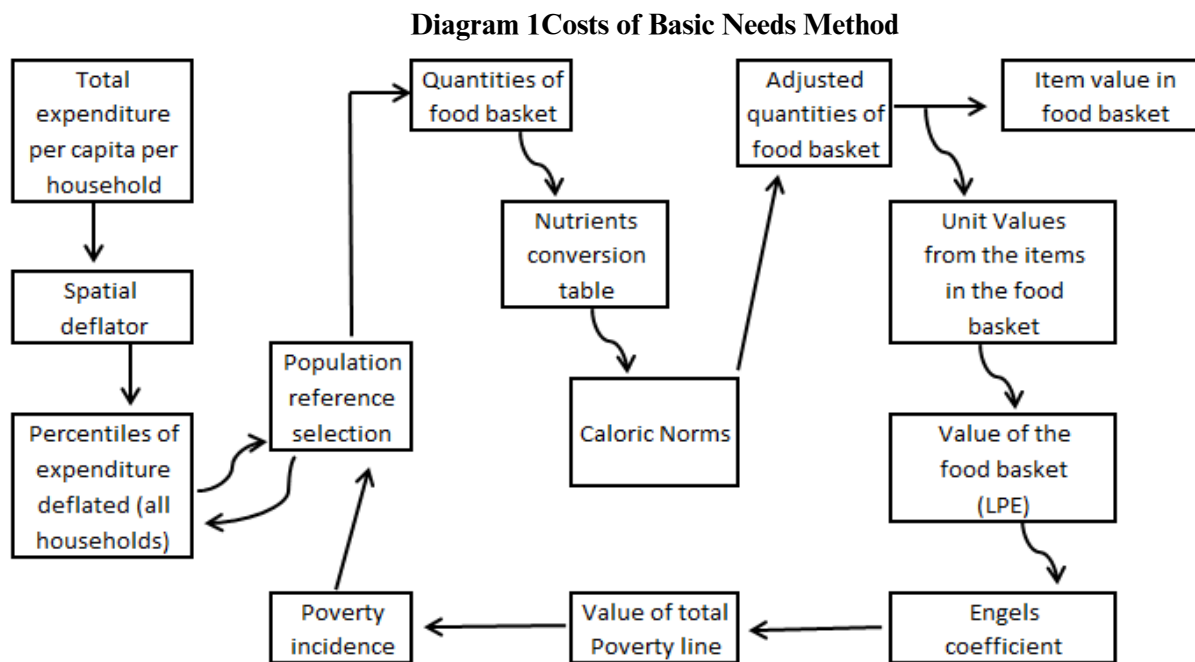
Diagram 1Costs of Basic Needs Method

Total expenditure per capita per household

Spatial deflator

Percentiles of expenditure deflated (all households)

Population reference selection

Quantities of food basket

Nutrients conversion table

Caloric Norms

Adjusted quantities of food basket

Item value in food basket

Unit Values from the items in the food basket

Value of the food basket (LPE)

Engels coefficient

Value of total Poverty line

Poverty incidence